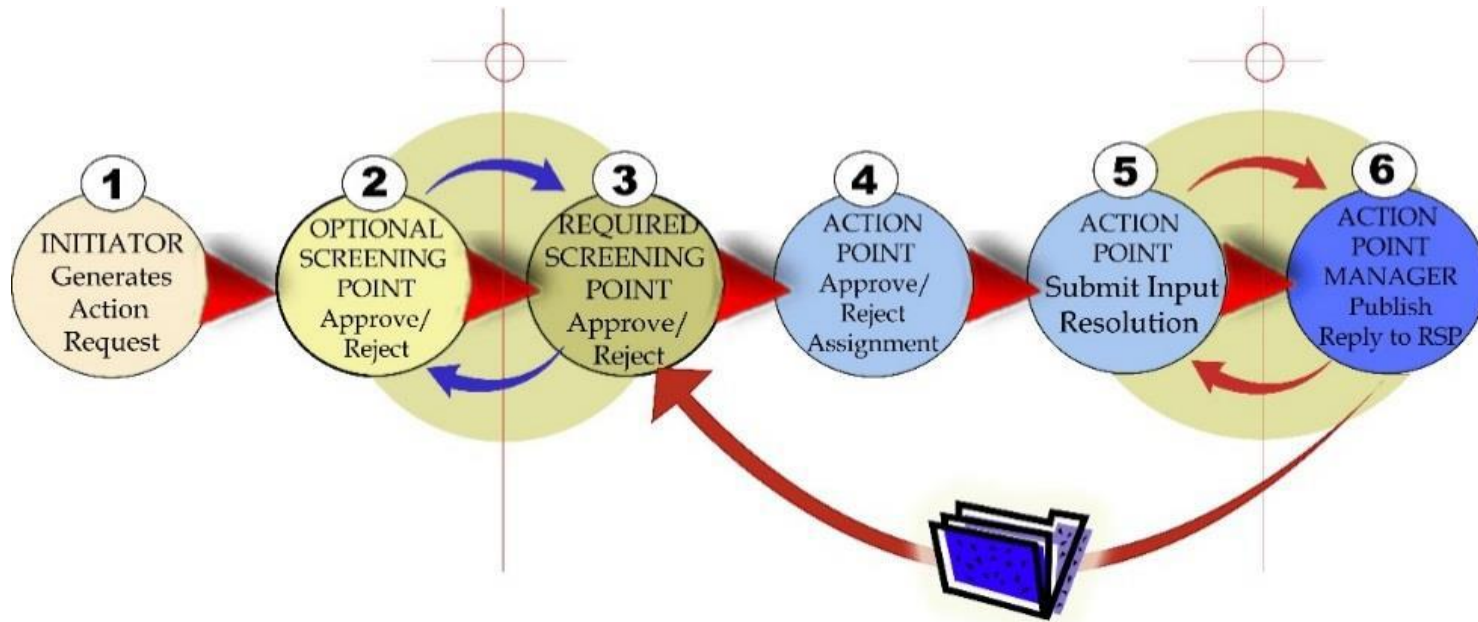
1
INITIATOR
Generates
Action
Request

2
OPTIONAL
SCREENING
POINT
Approve/
Reject

3
REQUIRED
SCREENING
POINT
Approve/
Reject

4
ACTION
POINT
Approve/
Reject
Assignment

5
ACTION
POINT
Submit Input
Resolution

6
ACTION
POINT
MANAGER
Publish
Reply to RSP